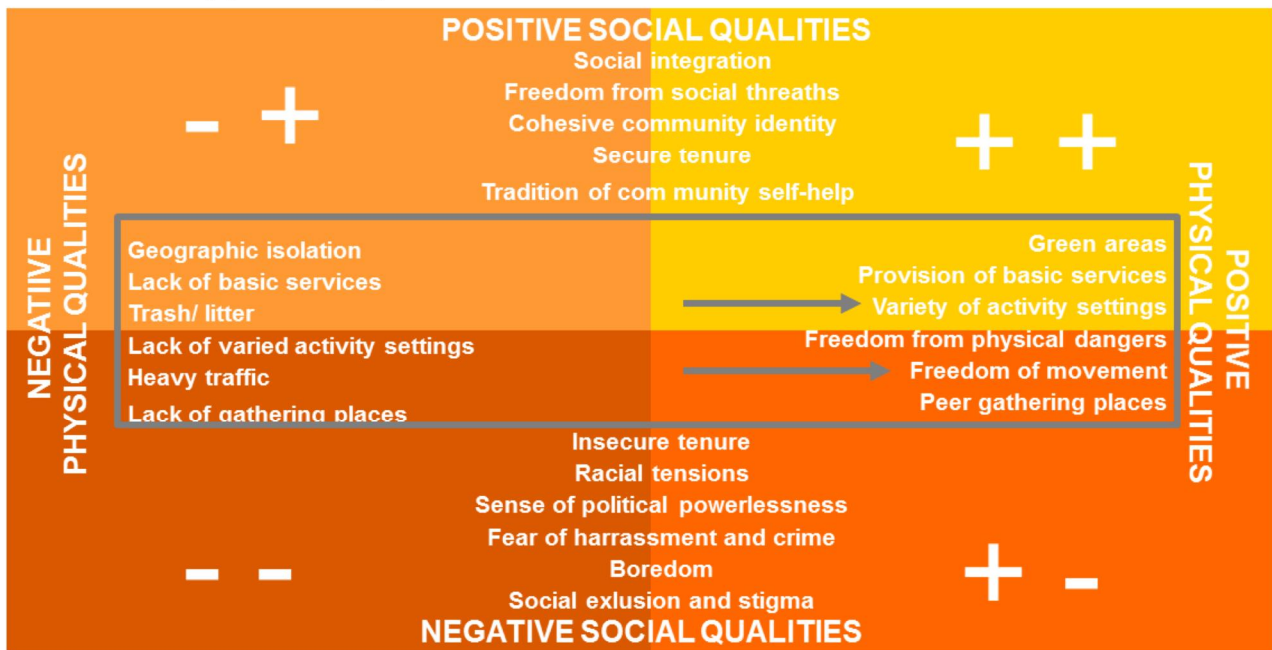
POSITIVE SOCIAL QUALITIES
Social integration
Freedom from social threaths
Cohesive community identity
Secure tenure
Tradition of com munity self-help

- +

+ +

NEGATIIVE PHYSICAL QUALITIES

Geographic isolation
Lack of basic services
Trash/ litter
Lack of varied activity settings
Heavy traffic
Lack of gathering places

Green areas
Provision of basic services
Variety of activity settings
Freedom from physical dangers
Freedom of movement
Peer gathering places

POSITIVE PHYSICAL QUALITIES

Insecure tenure
Racial tensions
Sense of political powerlessness
Fear of harrassment and crime
Boredom
Social exlusion and stigma

- -

+ -

NEGATIVE SOCIAL QUALITIES